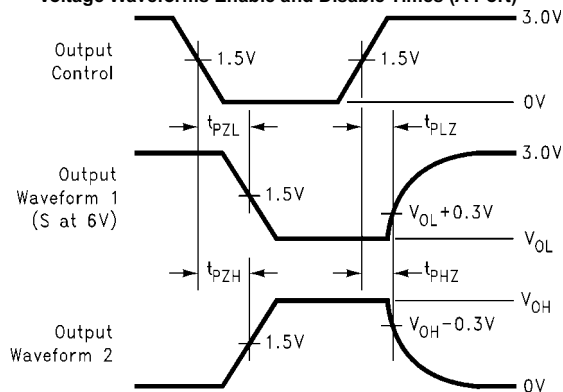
Voltage Waveforms Enable and Disable Times (A F CT)

Output Control

1.5V

1.5V

3.0V

0V

$t_{PZL}$

$t_{PLZ}$

Output Waveform 1 (S at 6V)

1.5V

3.0V

$V_{OL}+0.3V$

$V_{OL}$

$t_{PZH}$

$t_{PHZ}$

$V_{OH}$

Output Waveform 2

$V_{OH}-0.3V$

1.5V

0V